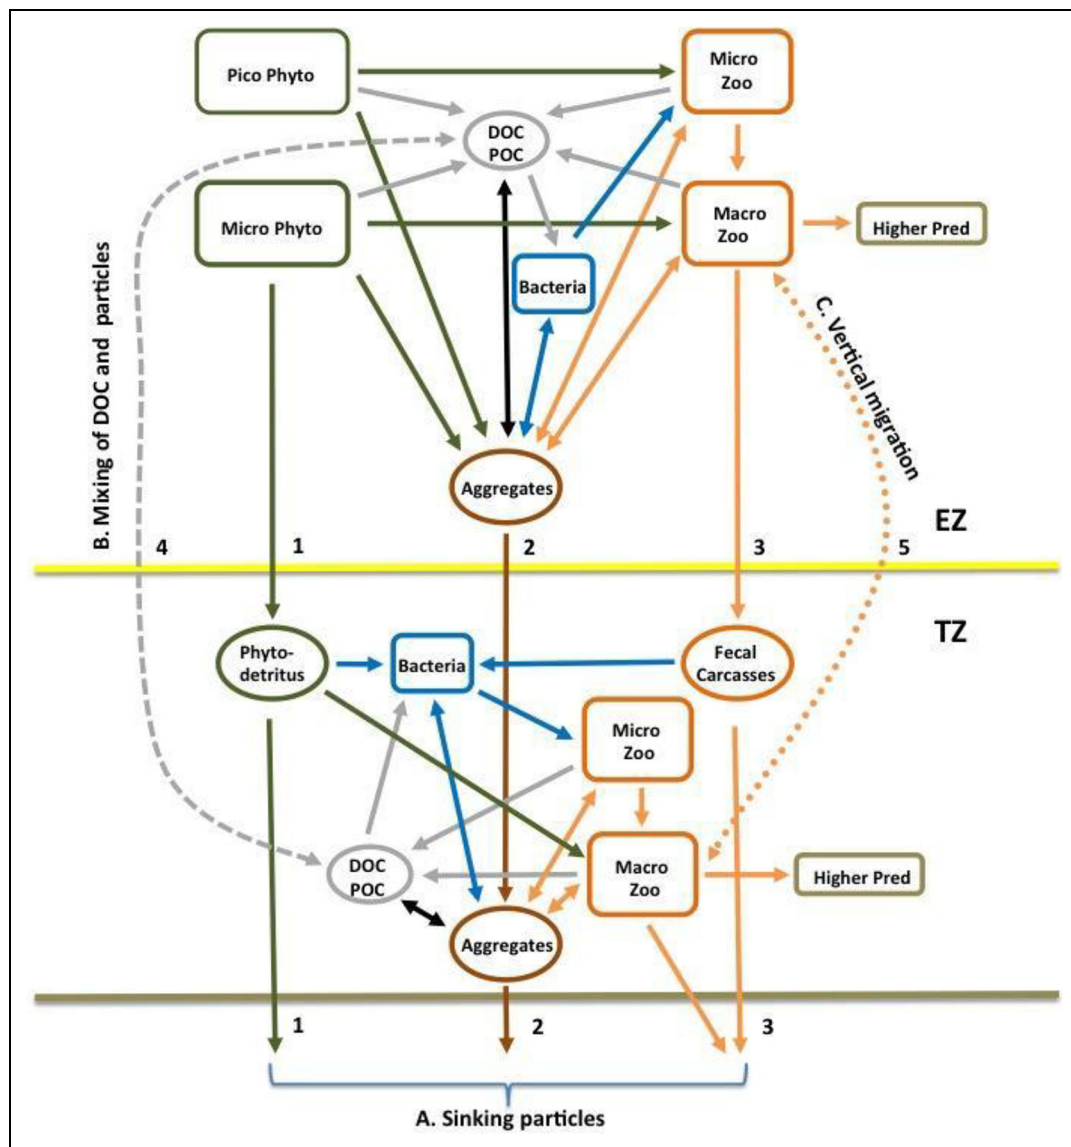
Pico Phyto

Micro Zoo

DOC POC

Micro Phyto

Macro Zoo

Higher Pred

B. Mixing of DOC and particles

Bacteria

C. Vertical migration

Aggregates

EZ

4

1

2

3

5

TZ

Phyto-detritus

Bacteria

Fecal Carcasses

Micro Zoo

DOC POC

Macro Zoo

Higher Pred

Aggregates

1

2

3

A. Sinking particles